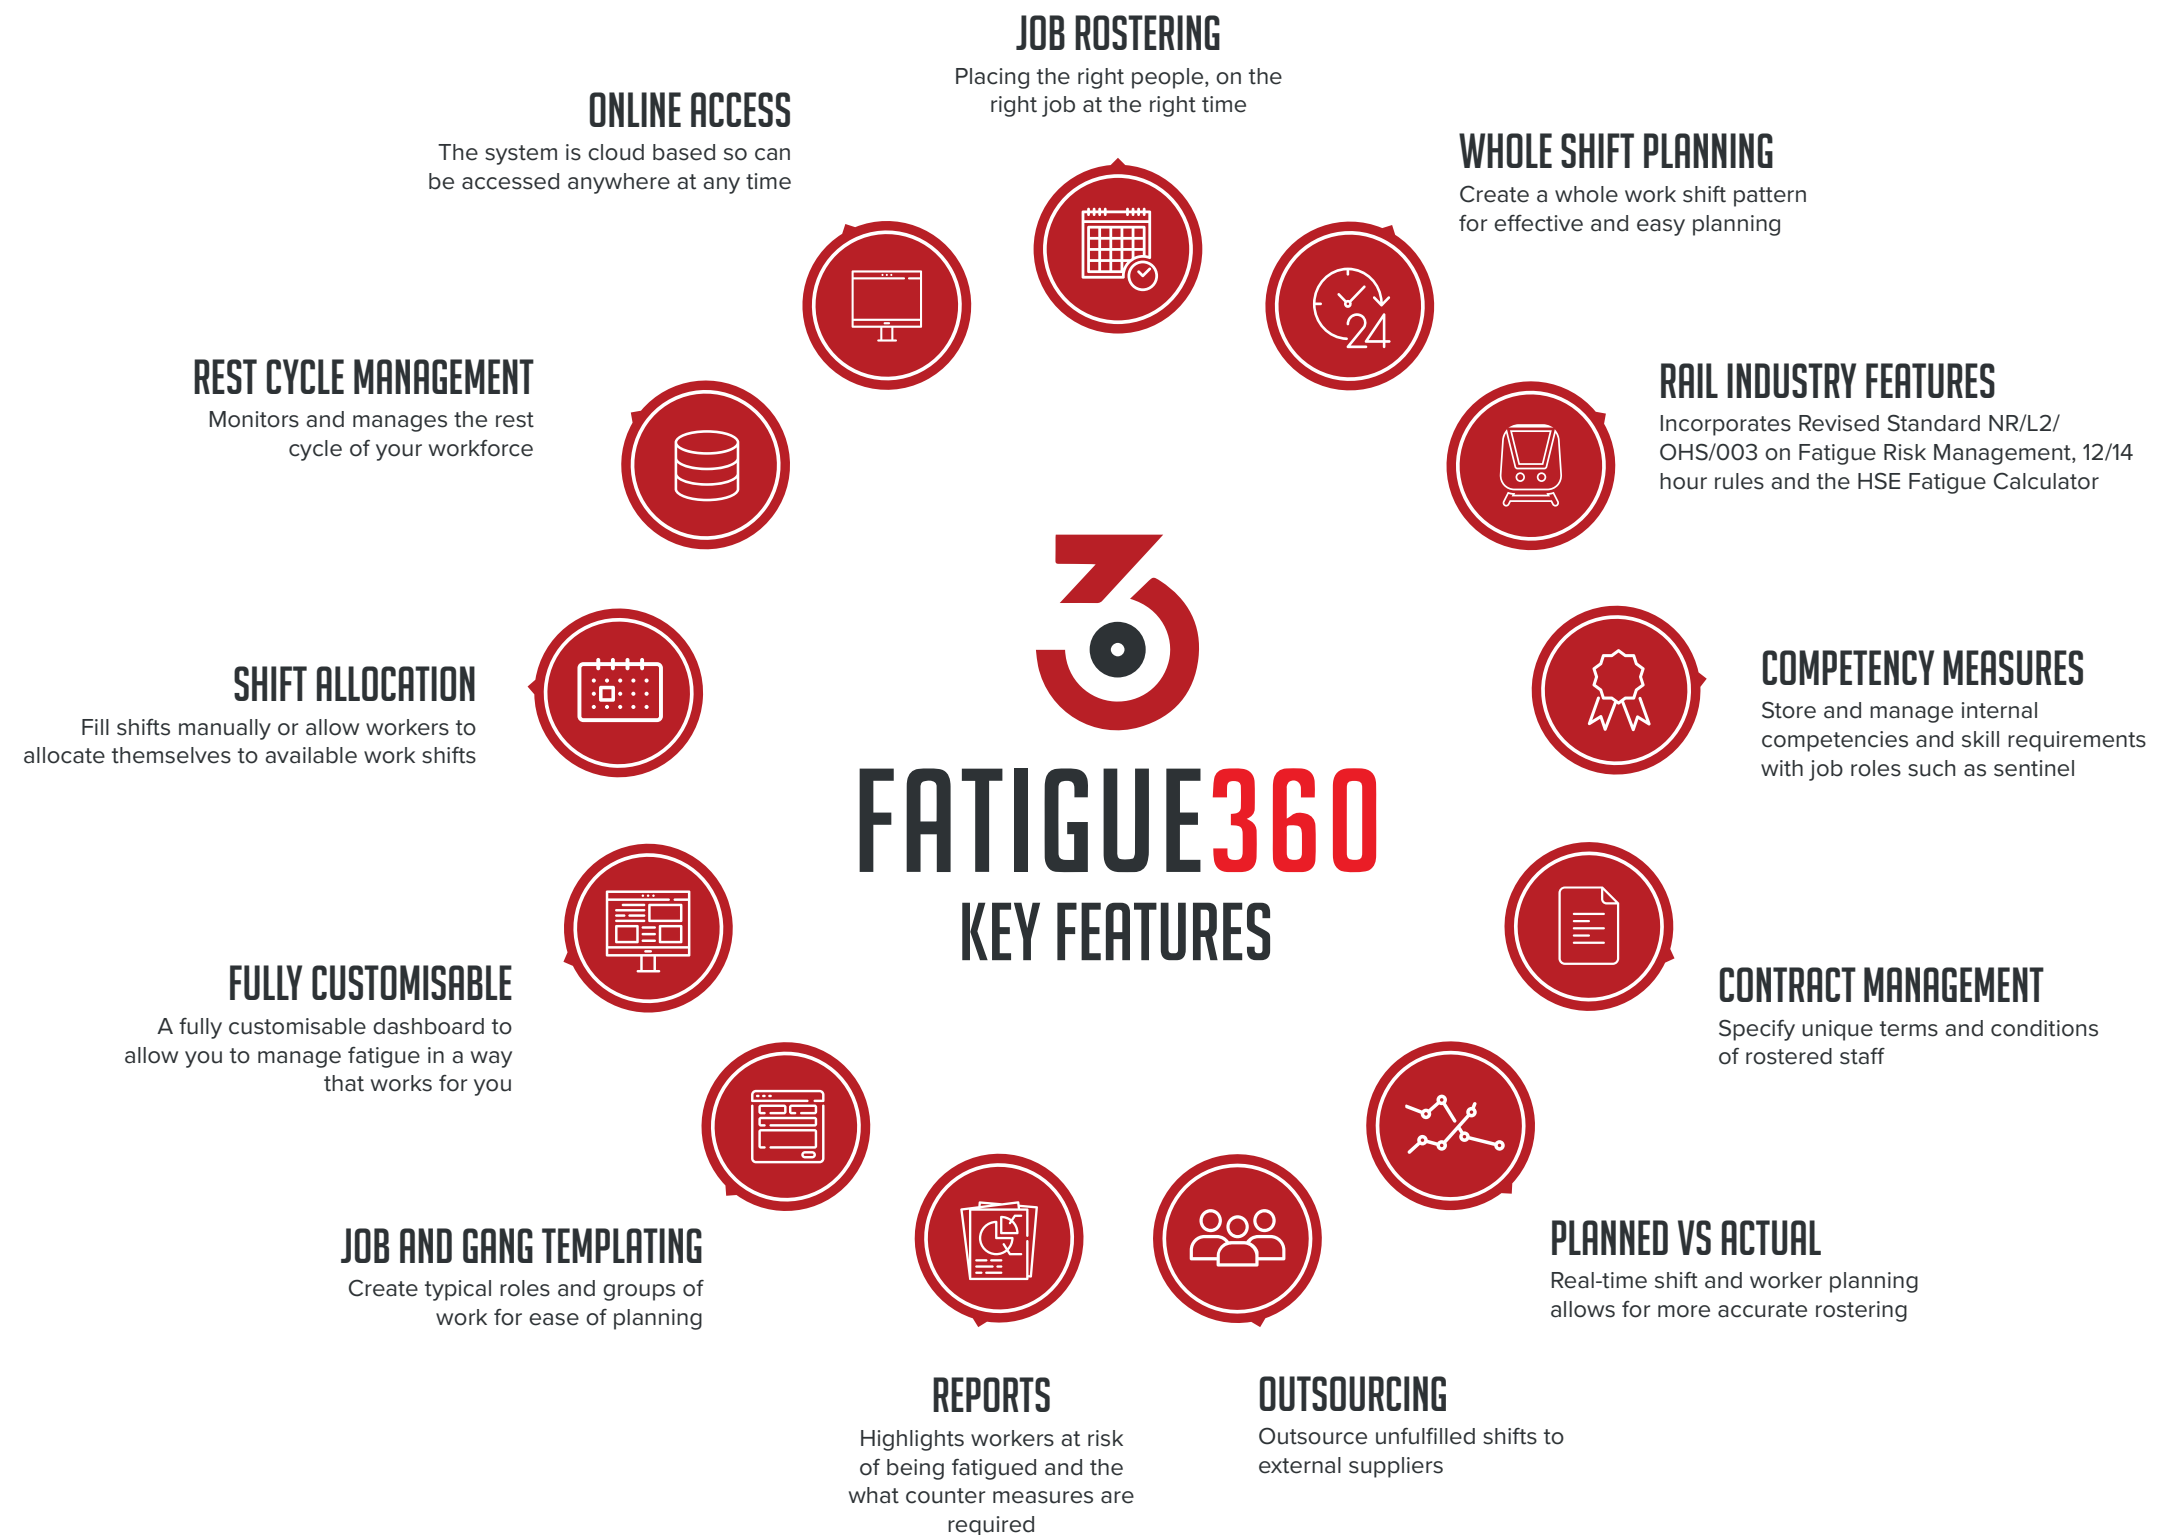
JOB ROSTERING
Placing the right people, on the right job at the right time

ONLINE ACCESS
The system is cloud based so can be accessed anywhere at any time

WHOLE SHIFT PLANNING
Create a whole work shift pattern for effective and easy planning

24

REST CYCLE MANAGEMENT
Monitors and manages the rest cycle of your workforce

RAIL INDUSTRY FEATURES
Incorporates Revised Standard NR/L2/OHS/003 on Fatigue Risk Management, 12/14 hour rules and the HSE Fatigue Calculator

SHIFT ALLOCATION
Fill shifts manually or allow workers to allocate themselves to available work shifts

FATIGUE360
KEY FEATURES

COMPETENCY MEASURES
Store and manage internal competencies and skill requirements with job roles such as sentinel

FULLY CUSTOMISABLE
A fully customisable dashboard to allow you to manage fatigue in a way that works for you

CONTRACT MANAGEMENT
Specify unique terms and conditions of rostered staff

JOB AND GANG TEMPLATING
Create typical roles and groups of work for ease of planning

PLANNED VS ACTUAL
Real-time shift and worker planning allows for more accurate rostering

REPORTS
Highlights workers at risk of being fatigued and the what counter measures are required

OUTSOURCING
Outsource unfulfilled shifts to external suppliers